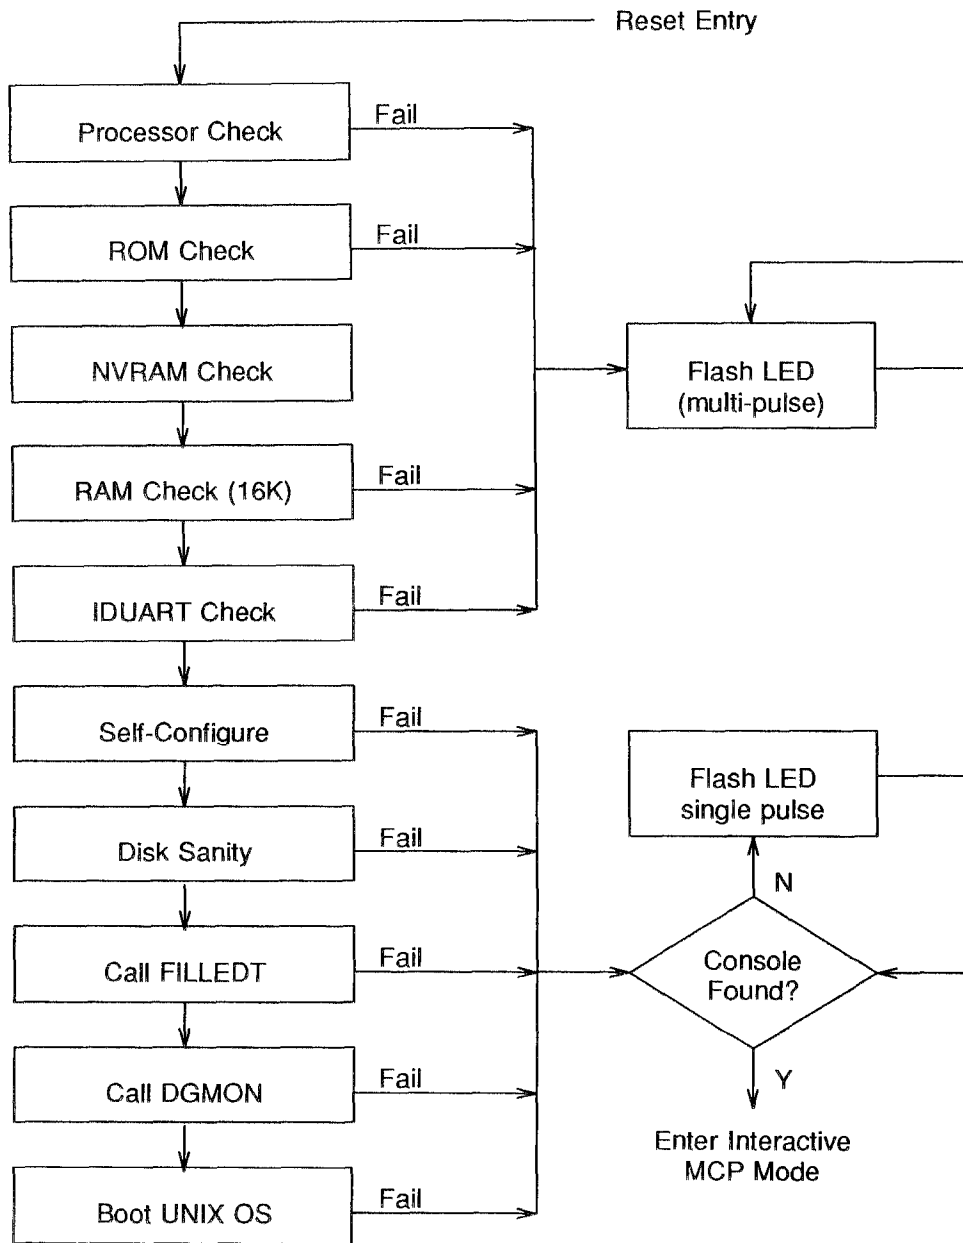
Reset Entry

Processor Check

Fail

ROM Check

Fail

NVRAM Check

Flash LED
(multi-pulse)

RAM Check (16K)

Fail

IDUART Check

Fail

Self-Configure

Fail

Flash LED
single pulse

Disk Sanity

Fail

N

Call FILLEDT

Fail

Console
Found?

Call DGMON

Fail

Y

Enter Interactive
MCP Mode

Boot UNIX OS

Fail